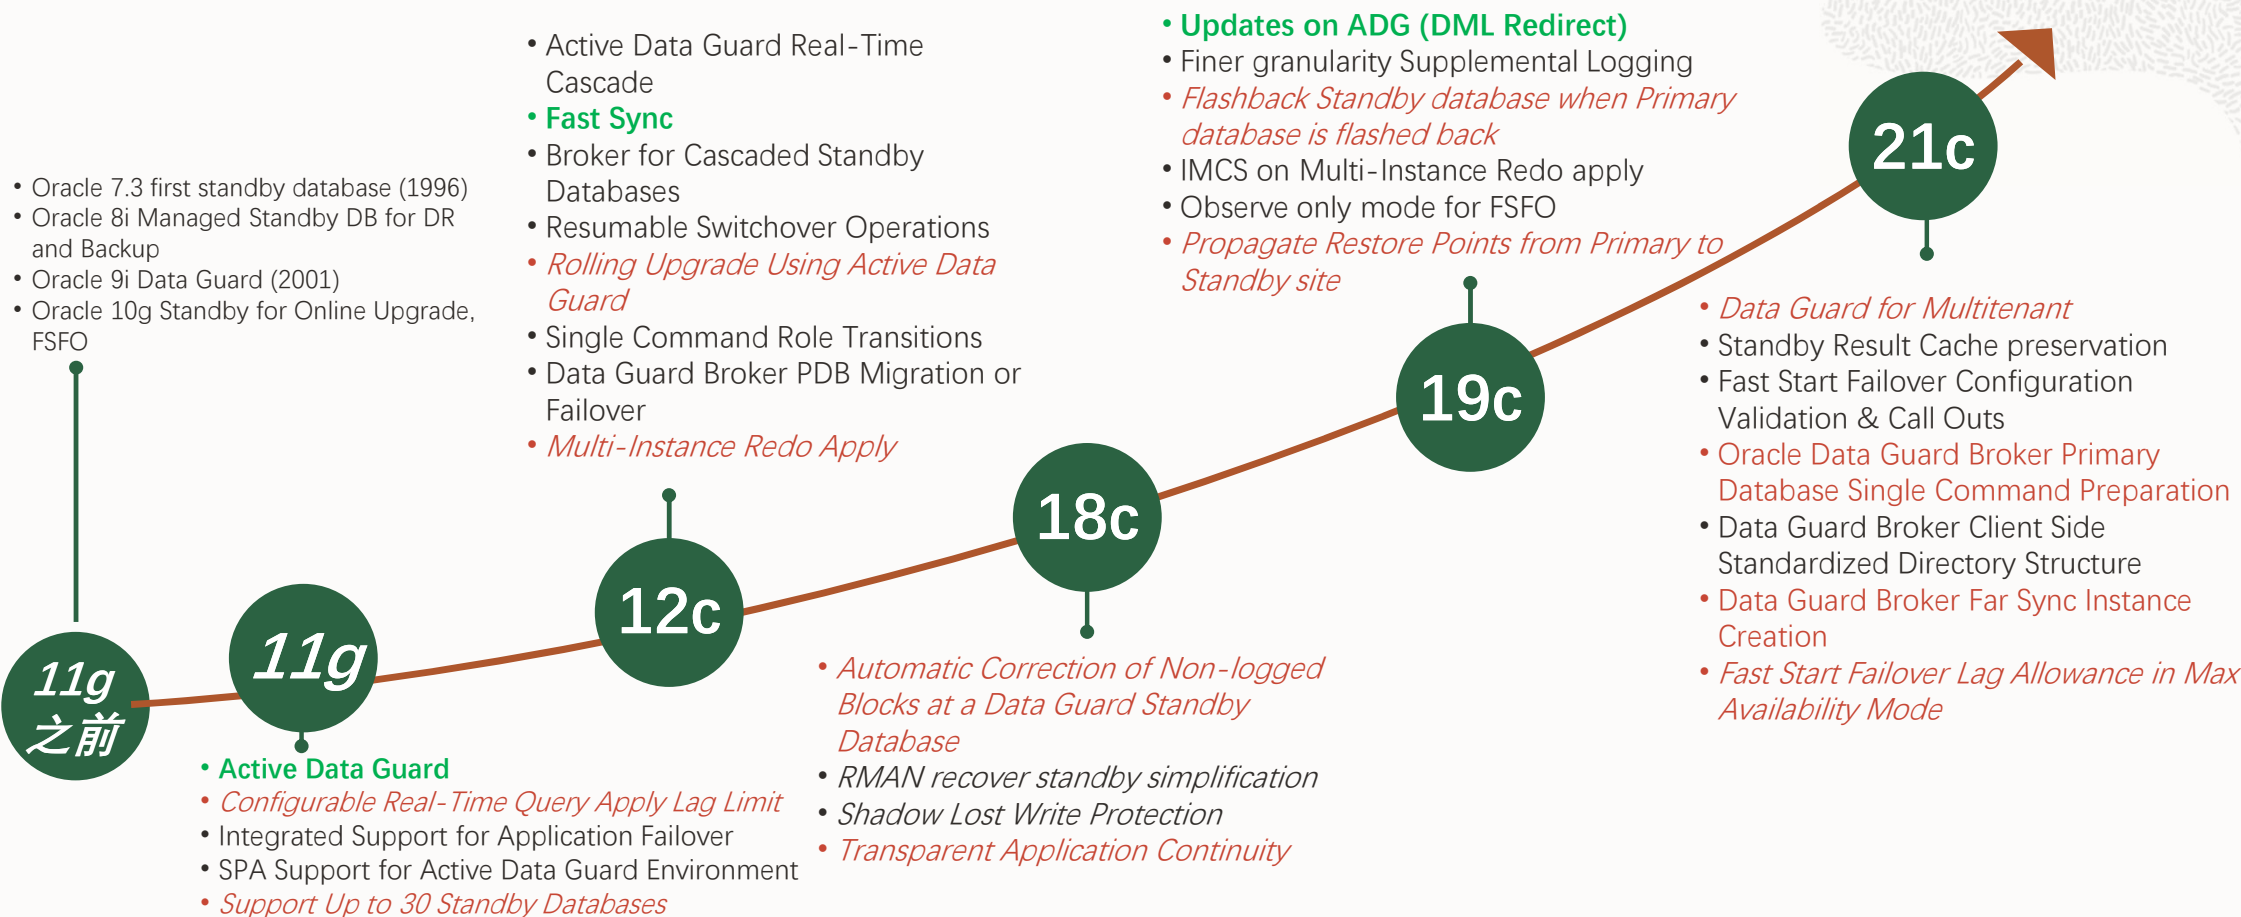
• Oracle 7.3 first standby database (1996)
• Oracle 8i Managed Standby DB for DR and Backup
• Oracle 9i Data Guard (2001)
• Oracle 10g Standby for Online Upgrade, FSFO

11g 之前

11g

• Active Data Guard
• Configurable Real-Time Query Apply Lag Limit
• Integrated Support for Application Failover
• SPA Support for Active Data Guard Environment
• Support Up to 30 Standby Databases

• Active Data Guard Real-Time Cascade
• Fast Sync
• Broker for Cascaded Standby Databases
• Resumable Switchover Operations
• Rolling Upgrade Using Active Data Guard
• Single Command Role Transitions
• Data Guard Broker PDB Migration or Failover
• Multi-Instance Redo Apply

12c

18c

• Automatic Correction of Non-logged Blocks at a Data Guard Standby Database
• RMAN recover standby simplification
• Shadow Lost Write Protection
• Transparent Application Continuity

• Updates on ADG (DML Redirect)
• Finer granularity Supplemental Logging
• Flashback Standby database when Primary database is flashed back
• IMCS on Multi-Instance Redo apply
• Observe only mode for FSFO
• Propagate Restore Points from Primary to Standby site

19c

21c

• Data Guard for Multitenant
• Standby Result Cache preservation
• Fast Start Failover Configuration Validation & Call Outs
• Oracle Data Guard Broker Primary Database Single Command Preparation
• Data Guard Broker Client Side Standardized Directory Structure
• Data Guard Broker Far Sync Instance Creation
• Fast Start Failover Lag Allowance in Max Availability Mode